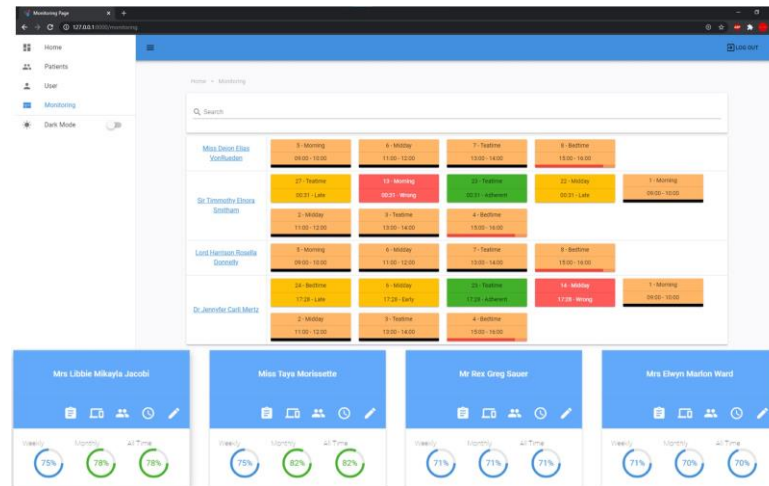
Monitoring Page ×
127.0.0.1:8000/monitoring

Home
Patients
User
Monitoring
Dark Mode

LOG OUT

Home > Monitoring

Search

Miss Deion Elias VonRueden

| 5 - Morning 09:00 - 10:00 | 6 - Midday 11:00 - 12:00 | 7 - Teatime 13:00 - 14:00 | 8 - Bedtime 15:00 - 16:00 |
|---|---|---|---|

Sir Timmothy Elnora Smitham

| 27 - Teatime 00:31 - Late | 13 - Morning 00:31 - Wrong | 23 - Teatime 00:31 - Adherent | 22 - Midday 00:31 - Late | 1 - Morning 09:00 - 10:00 |
|---|---|---|---|---|
| 2 - Midday 11:00 - 12:00 | 3 - Teatime 13:00 - 14:00 | 4 - Bedtime 15:00 - 16:00 | | |

Lord Harrison Rosella Donnelly

| 5 - Morning 09:00 - 10:00 | 6 - Midday 11:00 - 12:00 | 7 - Teatime 13:00 - 14:00 | 8 - Bedtime 15:00 - 16:00 |
|---|---|---|---|

Dr. Jennifer Carli Mertz

| 24 - Bedtime 17:28 - Late | 5 - Midday 17:28 - Early | 23 - Teatime 17:28 - Adherent | 14 - Midday 17:28 - Wrong | 1 - Morning 09:00 - 10:00 |
|---|---|---|---|---|
| 2 - Midday 11:00 - 12:00 | 3 - Teatime 13:00 - 14:00 | 4 - Bedtime 15:00 - 16:00 | | |

Mrs Libbie Mikayla Jacobi
Weekly Monthly All Time
75% 78% 78%

Miss Taya Morissette
Weekly Monthly All Time
75% 82% 82%

Mr Rex Greg Sauer
Weekly Monthly All Time
71% 71% 71%

Mrs Elwyn Marlon Ward
Weekly Monthly All Time
71% 70% 70%